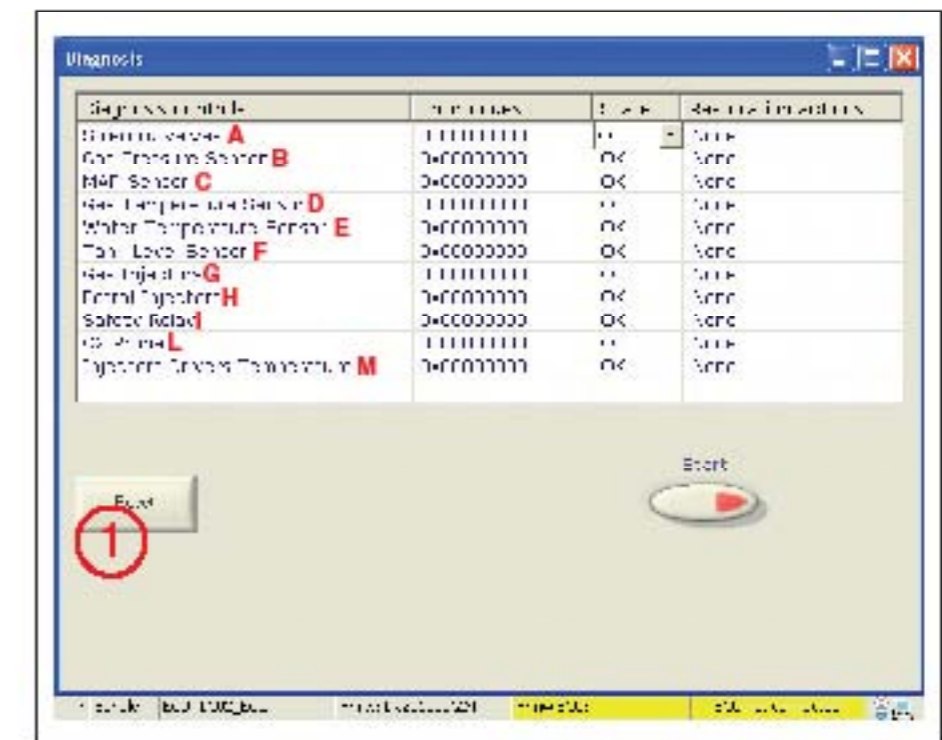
Diagnosis

| Diagnosis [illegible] | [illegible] | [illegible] | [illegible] |
|---|---|---|---|
| Solenoid valves A | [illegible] | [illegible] | None |
| Gas Pressure Sensor B | 0x00000000 | OK | None |
| MAP Sensor C | 0x00000000 | OK | None |
| Gas Temperature Sensor D | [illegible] | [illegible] | None |
| Water Temperature Sensor E | 0x00000000 | OK | None |
| Tank Level Sensor F | 0x00000000 | OK | None |
| Gas Injectors G | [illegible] | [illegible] | None |
| Petrol Injectors H | 0x00000000 | OK | None |
| Safety Relay I | 0x00000000 | OK | None |
| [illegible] L | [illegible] | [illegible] | None |
| Injectors Drivers Temperature M | 0x00000000 | OK | None |

Reset
1
Start

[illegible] | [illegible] | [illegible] | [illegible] | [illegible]